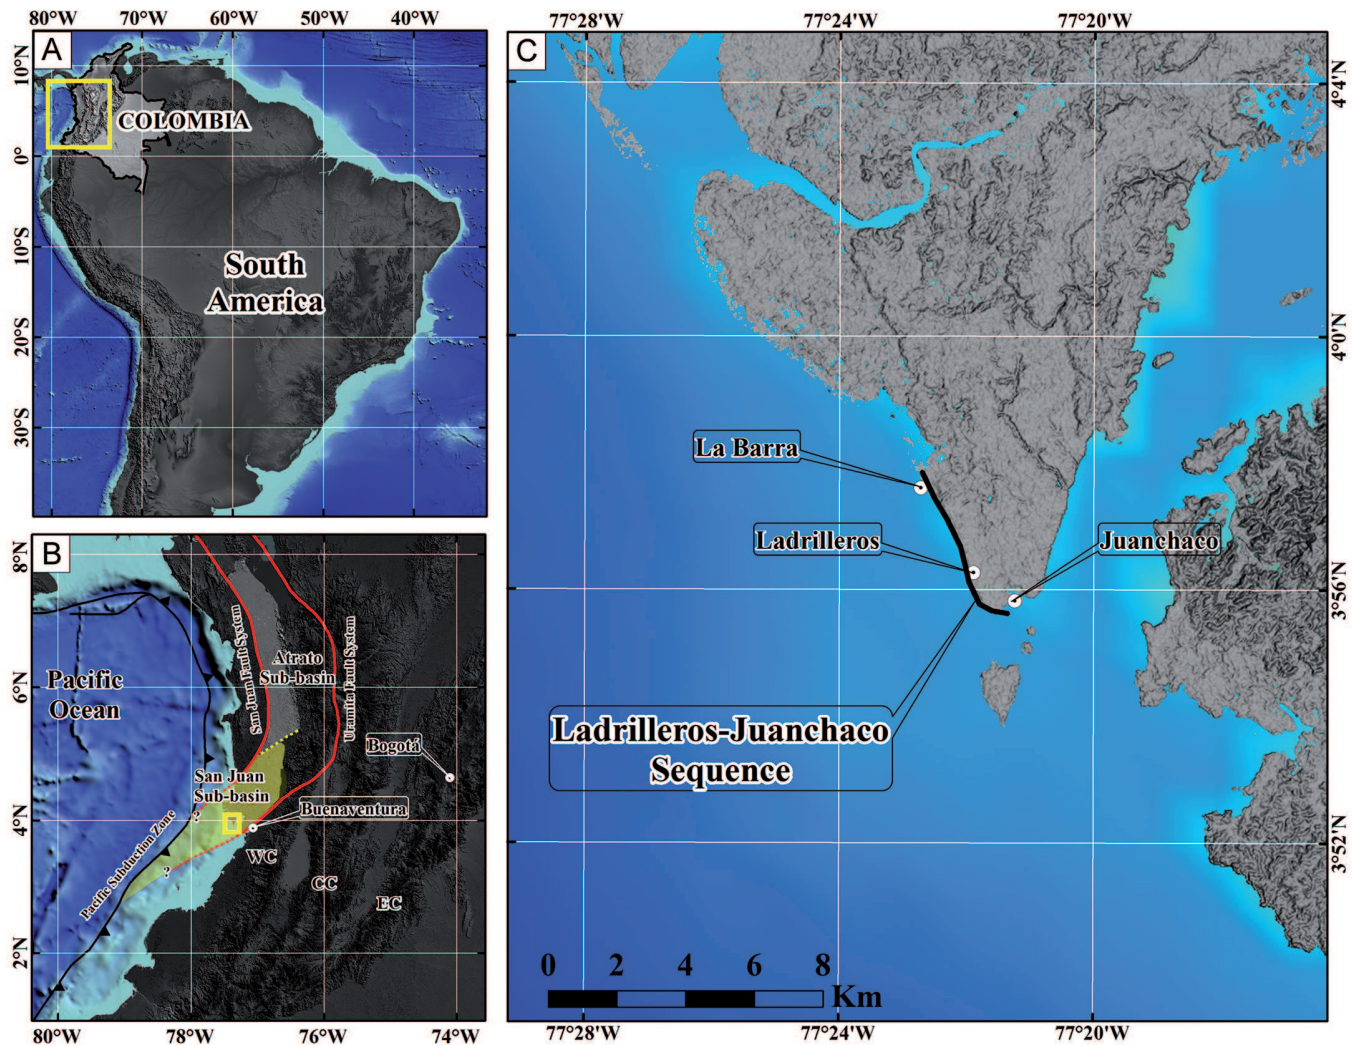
80°W 70°W 60°W 50°W 40°W

A

10°N
0°
10°S
20°S
30°S

COLOMBIA

South America

B

8°N
6°N
4°N
2°N

Pacific Ocean

San Juan Fault System

Atrato Sub-basin

Uramita Fault System

Bogotá

San Juan Sub-basin

?

Buenaventura

Pacific Subduction Zone

?

WC

CC

EC

80°W 78°W 76°W 74°W

77°28'W 77°24'W 77°20'W

C

4°4'N
4°0'N
3°56'N
3°52'N

La Barra

Ladrilleros

Juanchaco

Ladrilleros-Juanchaco Sequence

0 2 4 6 8 Km

77°28'W 77°24'W 77°20'W